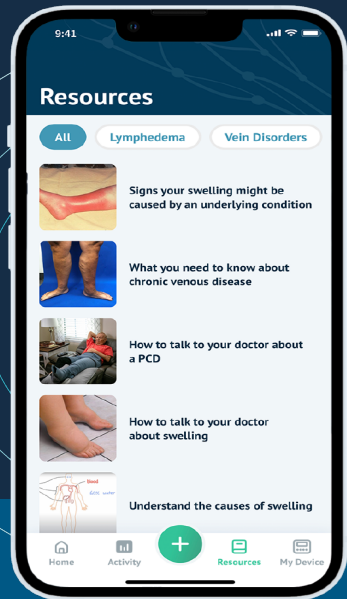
9:41

Resources

All
Lymphedema
Vein Disorders

Signs your swelling might be caused by an underlying condition

What you need to know about chronic venous disease

How to talk to your doctor about a PCD

How to talk to your doctor about swelling

Understand the causes of swelling

Home
Activity
+
Resources
My Device